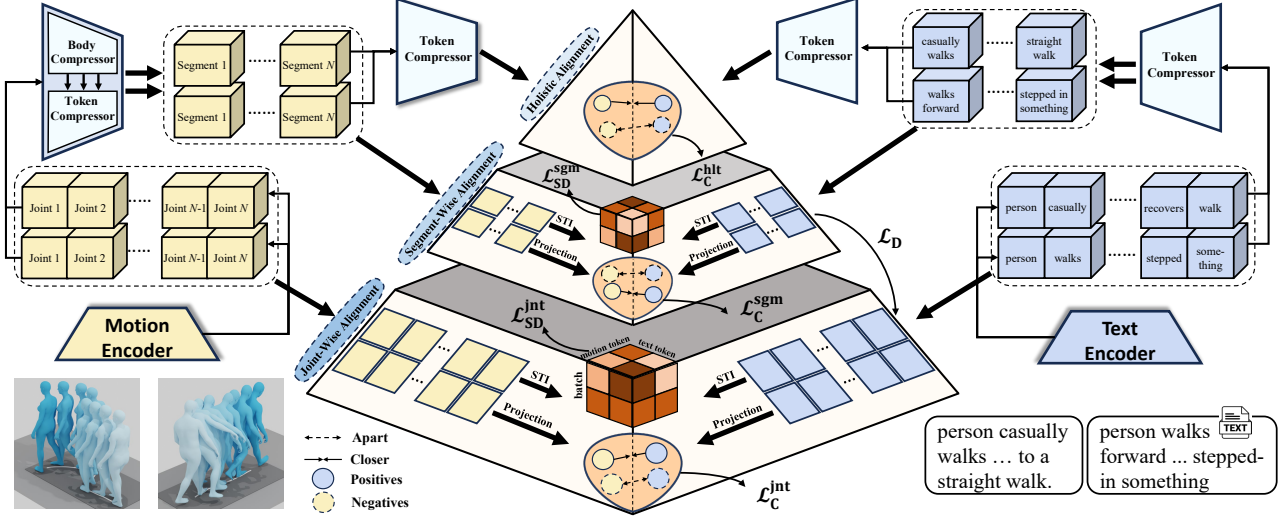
Body Compressor
Token Compressor
Segment 1
Segment $N$
Segment 1
Segment $N$
Token Compressor
Holistic Alignment
Token Compressor
casually walks
straight walk
walks forward
stepped in something
Token Compressor
$\mathcal{L}_{SD}^{sgm}$
$\mathcal{L}_{C}^{hlt}$
Segment-Wise Alignment
Joint 1
Joint 2
Joint $N$-1
Joint $N$
Joint 1
Joint 2
Joint $N$-1
Joint $N$
STI
STI
Projection
Projection
$\mathcal{L}_{D}$
person
casually
recovers
walk
person
walks
stepped
some-thing
Motion Encoder
Joint-Wise Alignment
$\mathcal{L}_{SD}^{jnt}$
$\mathcal{L}_{C}^{sgm}$
motion token
text token
batch
STI
STI
Projection
Projection
Text Encoder
Apart
Closer
Positives
Negatives
$\mathcal{L}_{C}^{jnt}$
person casually walks … to a straight walk.
person walks forward ... stepped-in something
TEXT